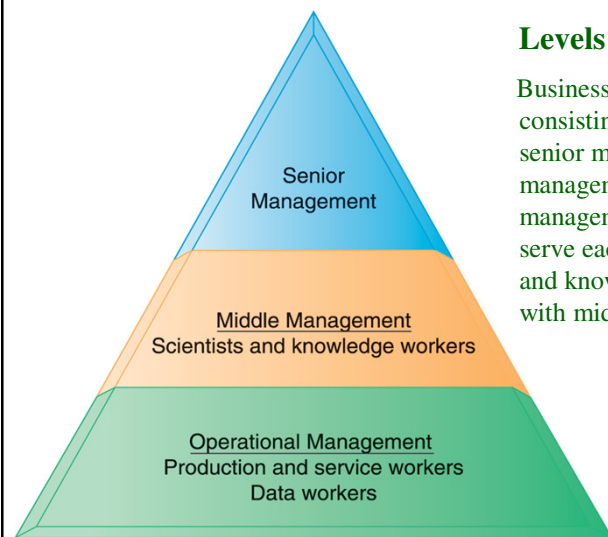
Senior Management

Middle Management
Scientists and knowledge workers

Operational Management
Production and service workers
Data workers

Levels

Business
consistin
senior m
managen
managen
serve eac
and know
with mid